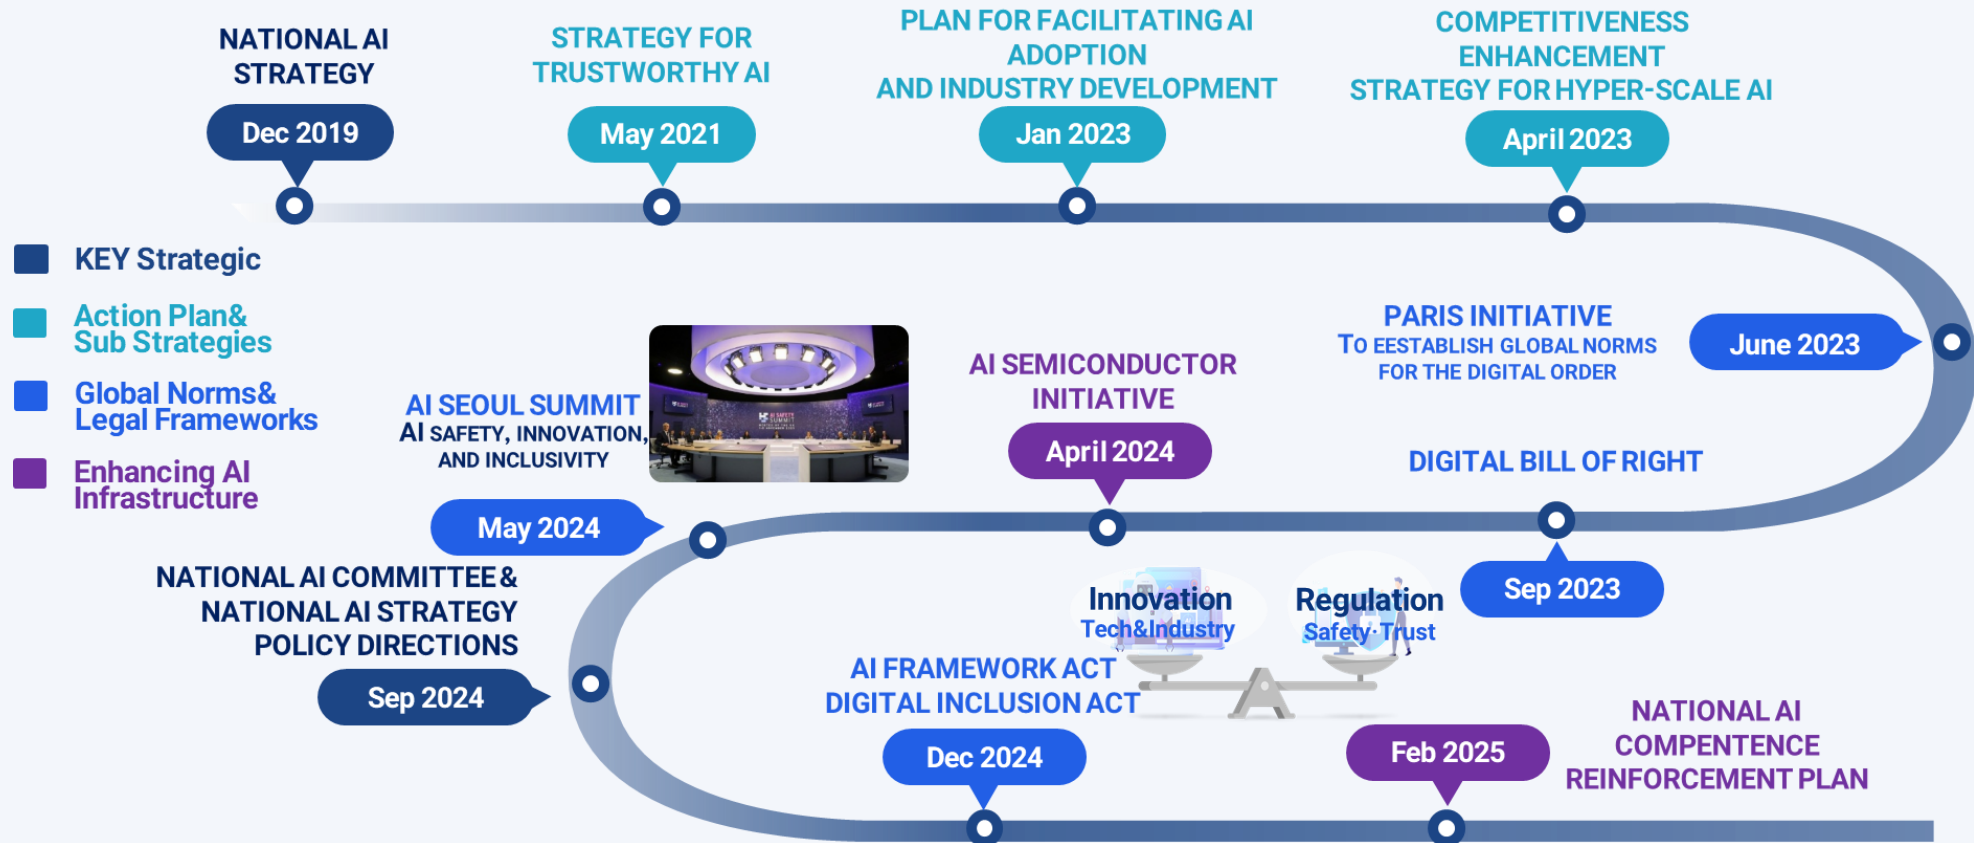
NATIONAL AI STRATEGY
Dec 2019

STRATEGY FOR TRUSTWORTHY AI
May 2021

PLAN FOR FACILITATING AI ADOPTION AND INDUSTRY DEVELOPMENT
Jan 2023

COMPETITIVENESS ENHANCEMENT STRATEGY FOR HYPER-SCALE AI
April 2023

KEY Strategic
Action Plan& Sub Strategies
Global Norms& Legal Frameworks
Enhancing AI Infrastructure

PARIS INITIATIVE
To ESTABLISH GLOBAL NORMS FOR THE DIGITAL ORDER
June 2023

AI SEOUL SUMMIT
AI SAFETY, INNOVATION, AND INCLUSIVITY
May 2024

AI SEMICONDUCTOR INITIATIVE
April 2024

DIGITAL BILL OF RIGHT
Sep 2023

NATIONAL AI COMMITTEE & NATIONAL AI STRATEGY POLICY DIRECTIONS
Sep 2024

Innovation
Tech&Industry
Regulation
Safety·Trust

AI FRAMEWORK ACT
DIGITAL INCLUSION ACT
Dec 2024

Feb 2025
NATIONAL AI COMPENTENCE REINFORCEMENT PLAN